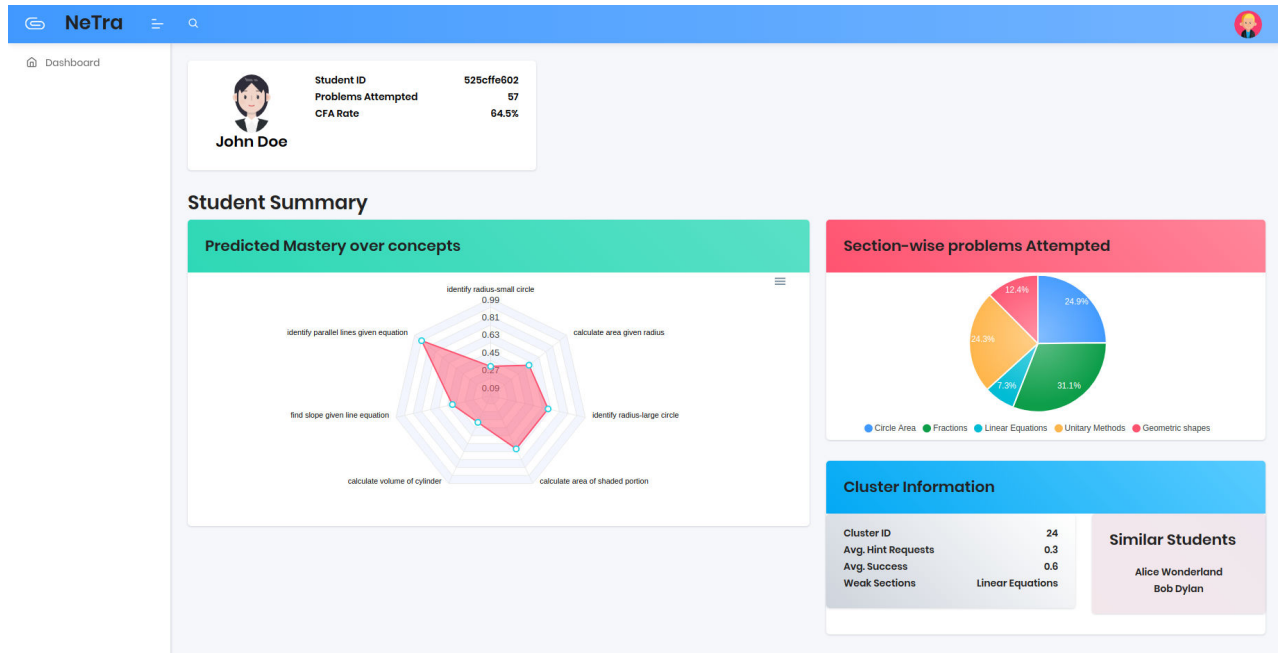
NeTra

Dashboard

John Doe

| Student ID | 525cffe602 |
|---|---|
| Problems Attempted | 57 |
| CFA Rate | 64.5% |

Student Summary

Predicted Mastery over concepts

identify radius-small circle
0.99
0.81
0.63
0.45
0.27
0.09
calculate area given radius
identify radius-large circle
calculate area of shaded portion
calculate volume of cylinder
find slope given line equation
identify parallel lines given equation

Section-wise problems Attempted

12.4%
24.9%
24.3%
7.3%
31.1%

Circle Area  Fractions  Linear Equations  Unitary Methods  Geometric shapes

Cluster Information

| Cluster ID | 24 |
|---|---|
| Avg. Hint Requests | 0.3 |
| Avg. Success | 0.6 |
| Weak Sections | Linear Equations |

Similar Students

Alice Wonderland
Bob Dylan